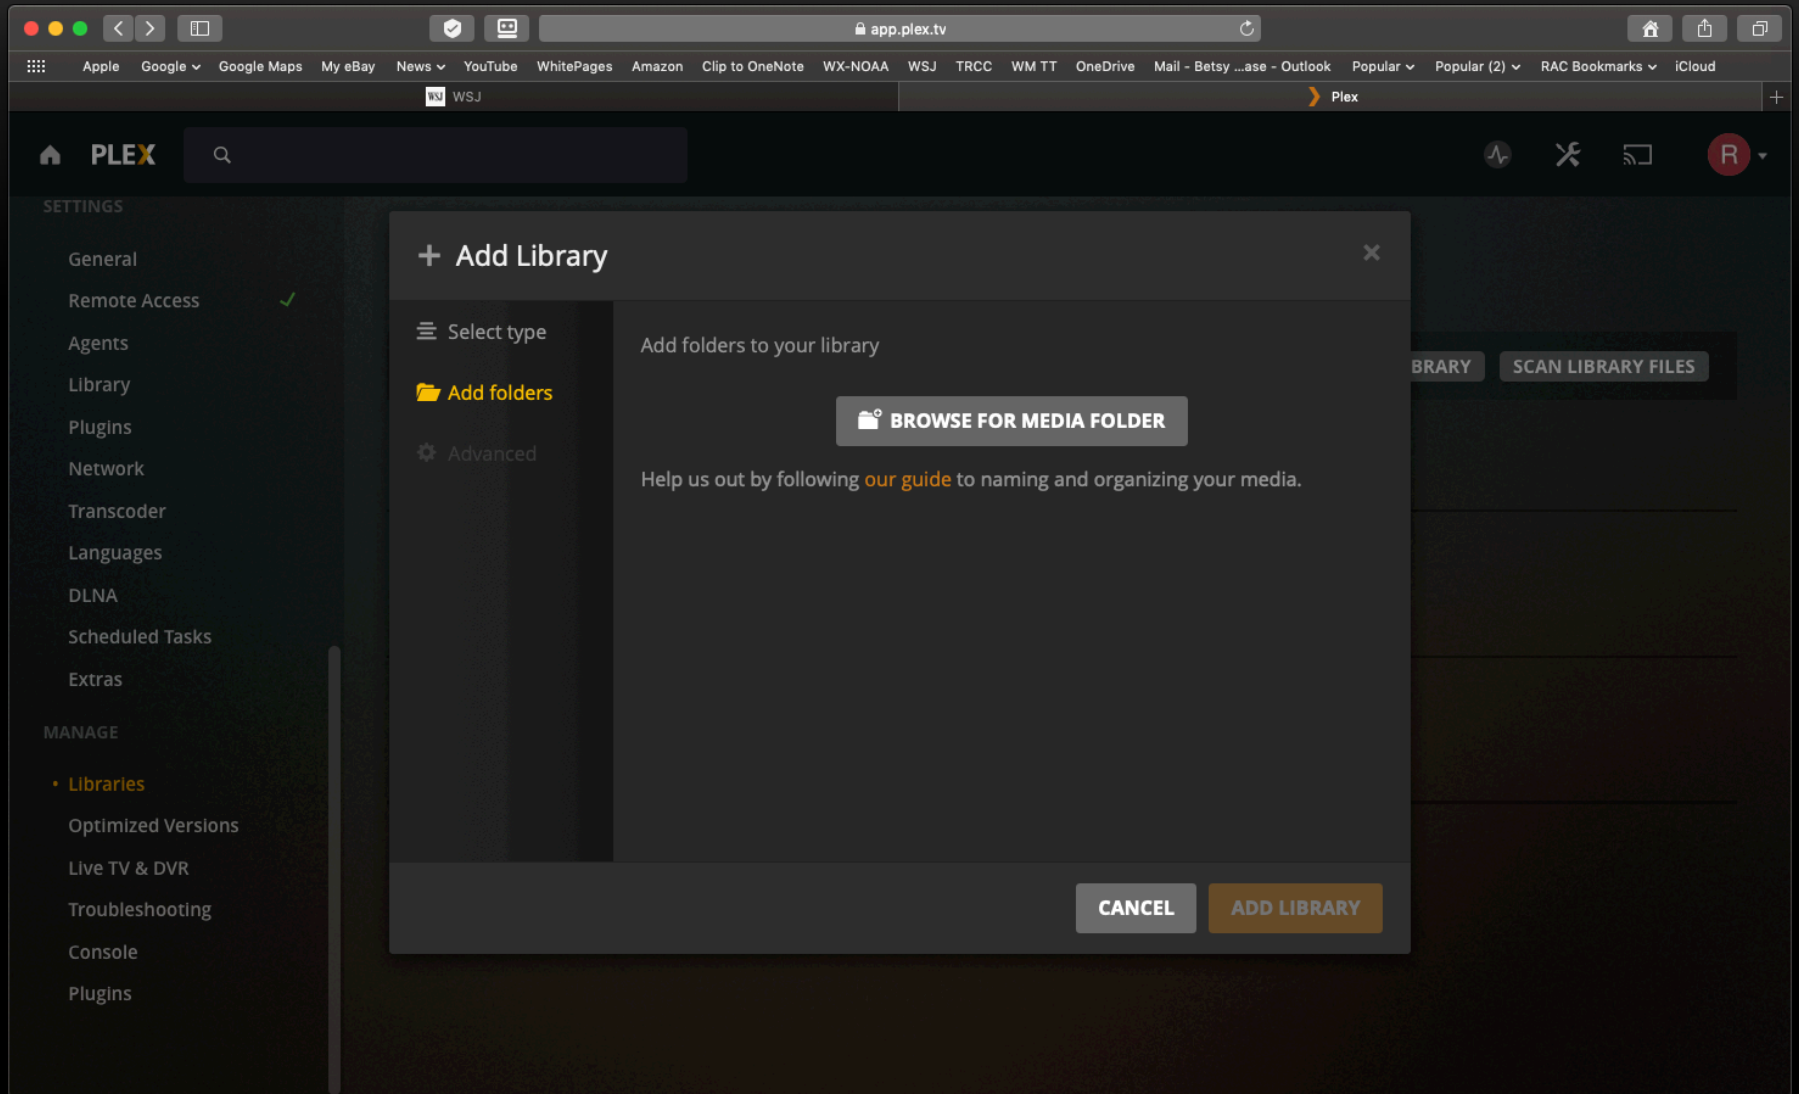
app.plex.tv

Apple Google News My eBay Google Maps News YouTube WhitePages Amazon Clip to OneNote WX-NOAA WSJ TRCC WM TT OneDrive Mail - Betsy ...ase - Outlook Popular Popular (2) RAC Bookmarks iCloud

WSJ

Plex

PLEX

SETTINGS

General
Remote Access
Agents
Library
Plugins
Network
Transcoder
Languages
DLNA
Scheduled Tasks
Extras

MANAGE

Libraries
Optimized Versions
Live TV & DVR
Troubleshooting
Console
Plugins

BRARY SCAN LIBRARY FILES

Add Library

Select type
Add folders
Advanced

Add folders to your library

BROWSE FOR MEDIA FOLDER

Help us out by following our guide to naming and organizing your media.

CANCEL ADD LIBRARY